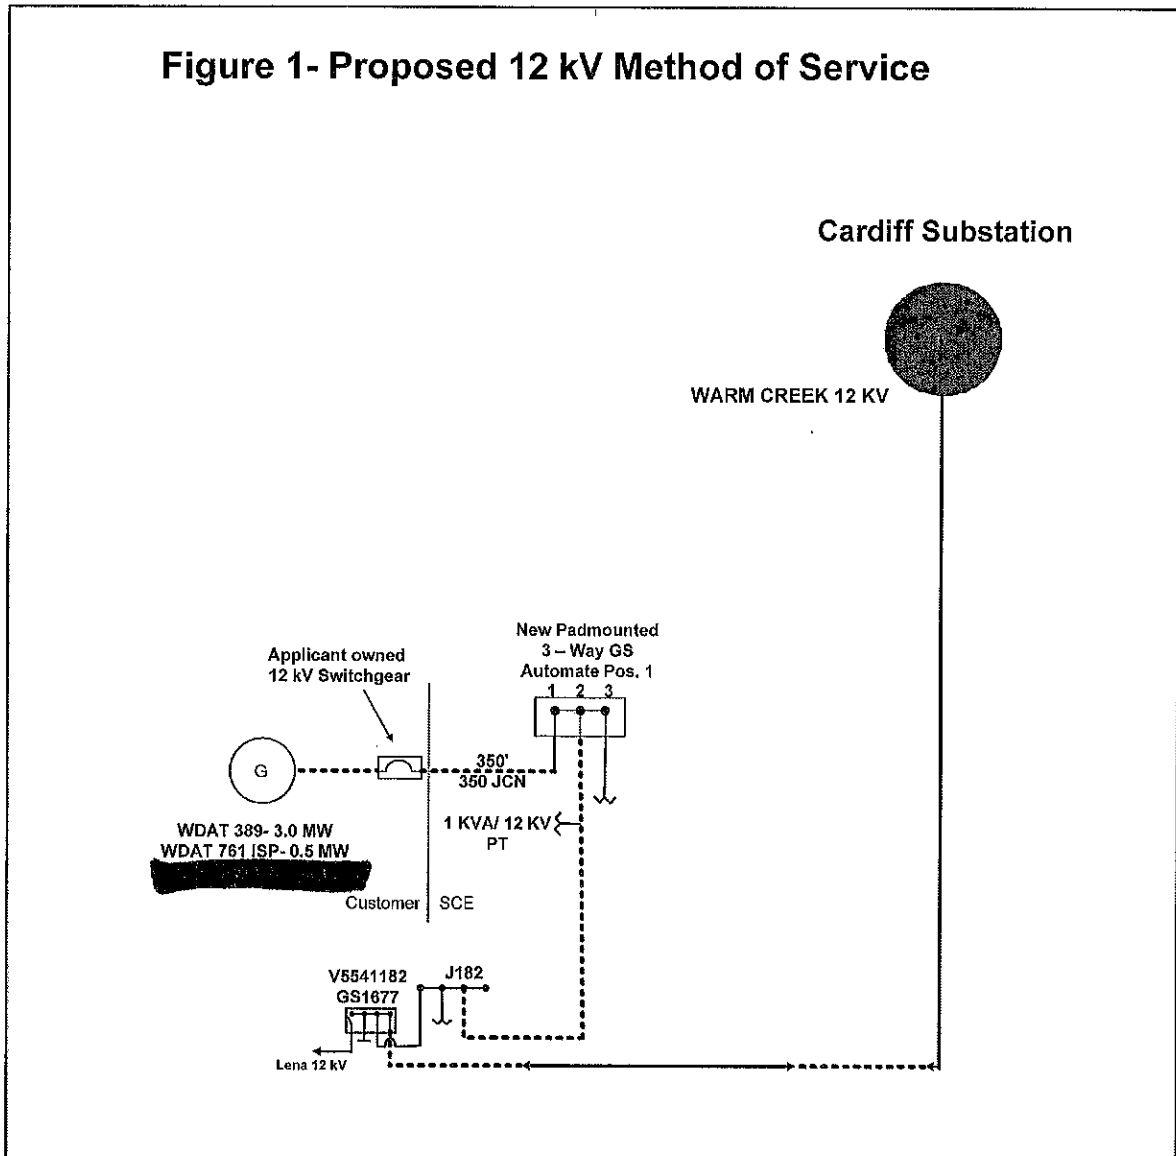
Figure 1- Proposed 12 kV Method of Service

Cardiff Substation

WARM CREEK 12 KV

New Padmounted
3 – Way GS
Automate Pos. 1
1 2 3

Applicant owned
12 kV Switchgear

G

350'
350 JCN

1 KVA/ 12 KV
PT

WDAT 389- 3.0 MW
WDAT 761 ISP- 0.5 MW
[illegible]

Customer SCE

V5541182
GS1677

J182

Lena 12 kV